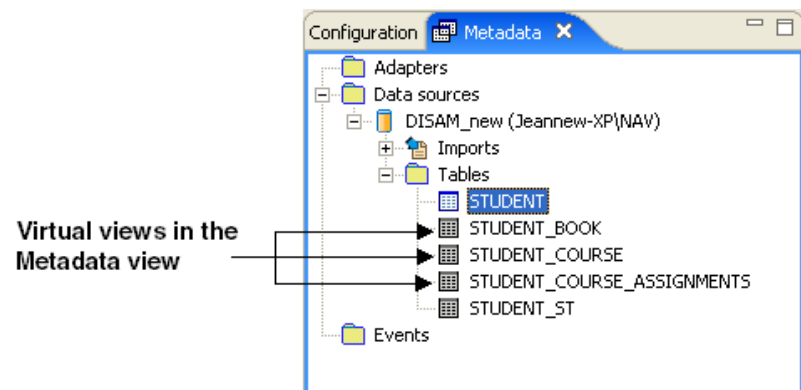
Configuration Metadata

Adapters
Data sources
DISAM_new (Jeannew-XP\NAV)
Imports
Tables
STUDENT
STUDENT_BOOK
STUDENT_COURSE
STUDENT_COURSE_ASSIGNMENTS
STUDENT_ST
Events

Virtual views in the Metadata view